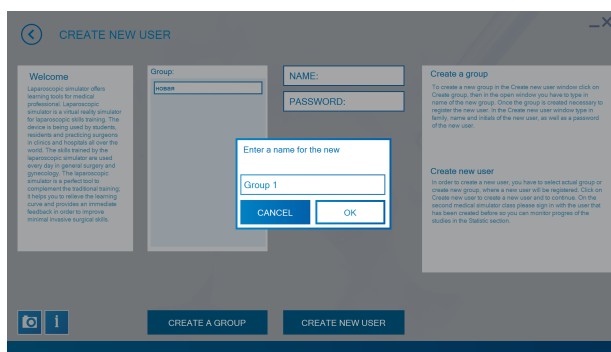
CREATE NEW USER

Welcome

Laparoscopic simulator offers learning tools for medical professional. Laparoscopic simulator is a virtual reality simulator for laparoscopic skills training. The device is being used by students, residents and practicing surgeons in clinics and hospitals all over the world. The skills trained by the laparoscopic simulator are used every day in general surgery and gynecology. The laparoscopic simulator is a perfect tool to complement the traditional training: it helps you to achieve the learning curve and provides an immediate feedback in order to improve minimal invasive surgical skills.

Group:

НОВАЯ

NAME:

PASSWORD:

Create a group

To create a new group in the Create new user window click on Create group, then in the open window you have to type in name of the new group. Once the group is created necessary to register the new user. In the Create new user window type in family, name and initials of the new user, as well as a password of the new user.

Create new user

In order to create a new user, you have to select actual group or create new group, where a new user will be registered. Click on Create new user to create a new user and to continue. On the second medical simulator class please sign in with the user that has been created before so you can monitor progress of the studies in the Statistic section.

Enter a name for the new

Group 1

CANCEL

OK

CREATE A GROUP

CREATE NEW USER